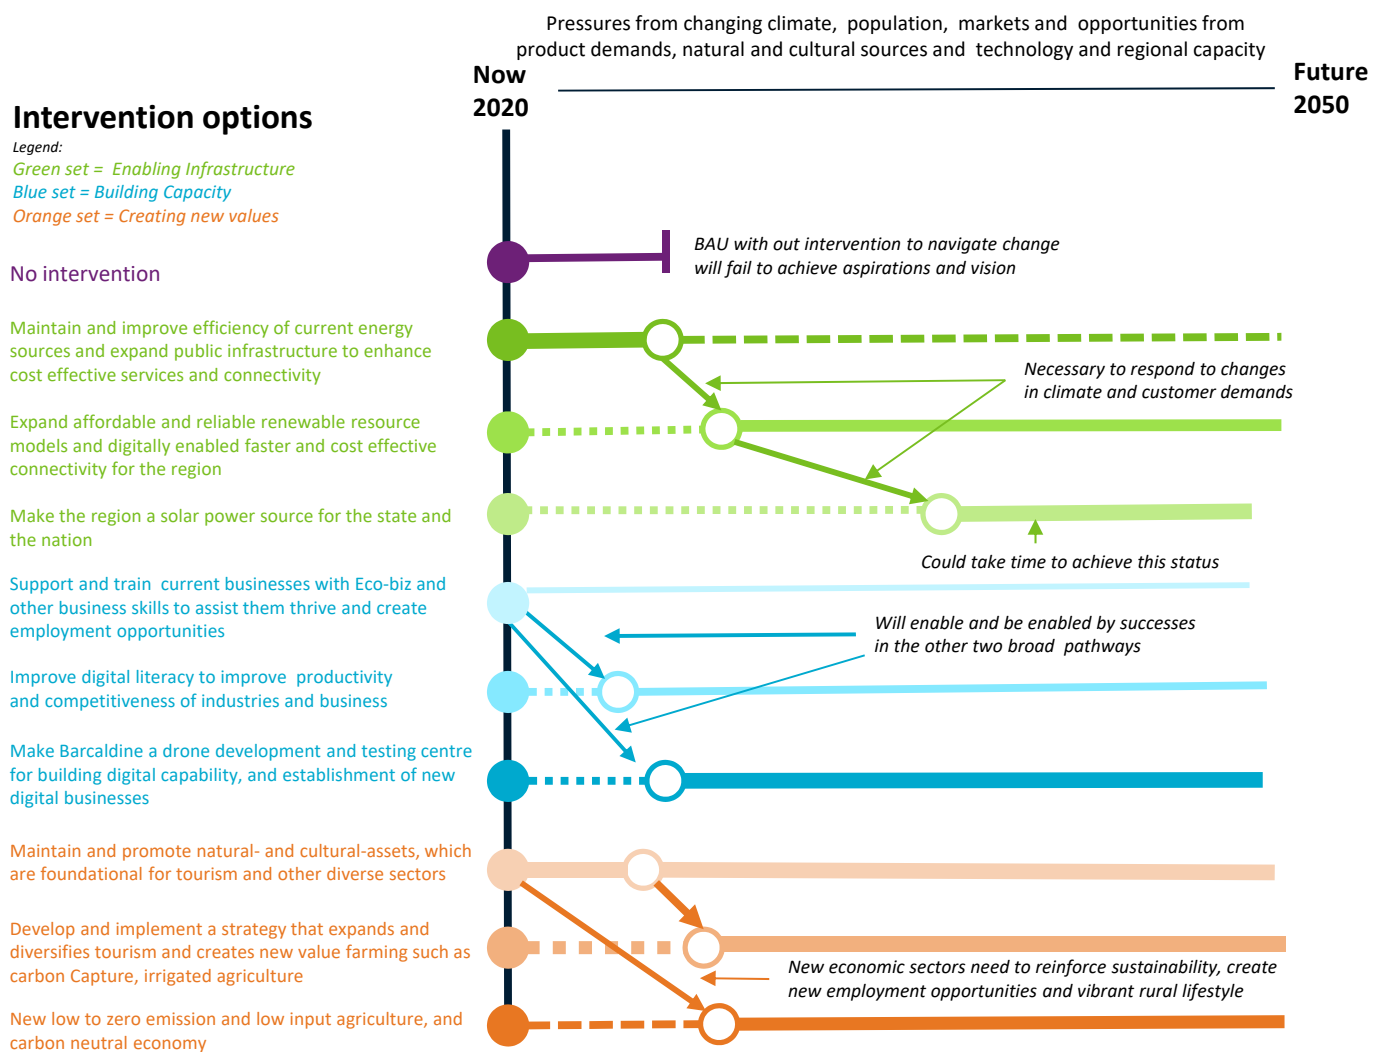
Pressures from changing climate, population, markets and opportunities from product demands, natural and cultural sources and technology and regional capacity

Now
2020

Future
2050

Intervention options

Legend:
Green set = Enabling Infrastructure
Blue set = Building Capacity
Orange set = Creating new values

No intervention

BAU with out intervention to navigate change will fail to achieve aspirations and vision

Maintain and improve efficiency of current energy sources and expand public infrastructure to enhance cost effective services and connectivity

Necessary to respond to changes in climate and customer demands

Expand affordable and reliable renewable resource models and digitally enabled faster and cost effective connectivity for the region

Make the region a solar power source for the state and the nation

Could take time to achieve this status

Support and train current businesses with Eco-biz and other business skills to assist them thrive and create employment opportunities

Will enable and be enabled by successes in the other two broad pathways

Improve digital literacy to improve productivity and competitiveness of industries and business

Make Barcaldine a drone development and testing centre for building digital capability, and establishment of new digital businesses

Maintain and promote natural- and cultural-assets, which are foundational for tourism and other diverse sectors

Develop and implement a strategy that expands and diversifies tourism and creates new value farming such as carbon Capture, irrigated agriculture

New economic sectors need to reinforce sustainability, create new employment opportunities and vibrant rural lifestyle

New low to zero emission and low input agriculture, and carbon neutral economy